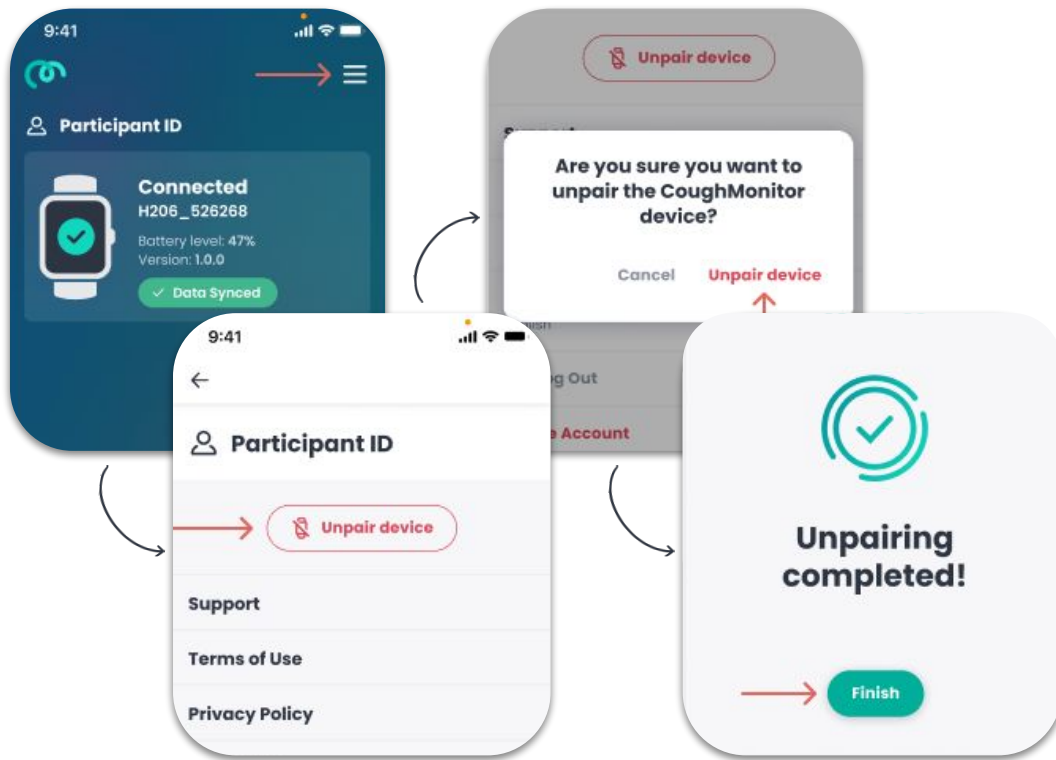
9:41

Participant ID

Connected
H206_526268
Battery level: 47%
Version: 1.0.0
Data Synced

Unpair device

Support

Are you sure you want to unpair the CoughMonitor device?

Cancel Unpair device

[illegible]ish

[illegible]g Out

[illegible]e Account

9:41

Participant ID

Unpair device

Support

Terms of Use

Privacy Policy

Unpairing completed!

Finish